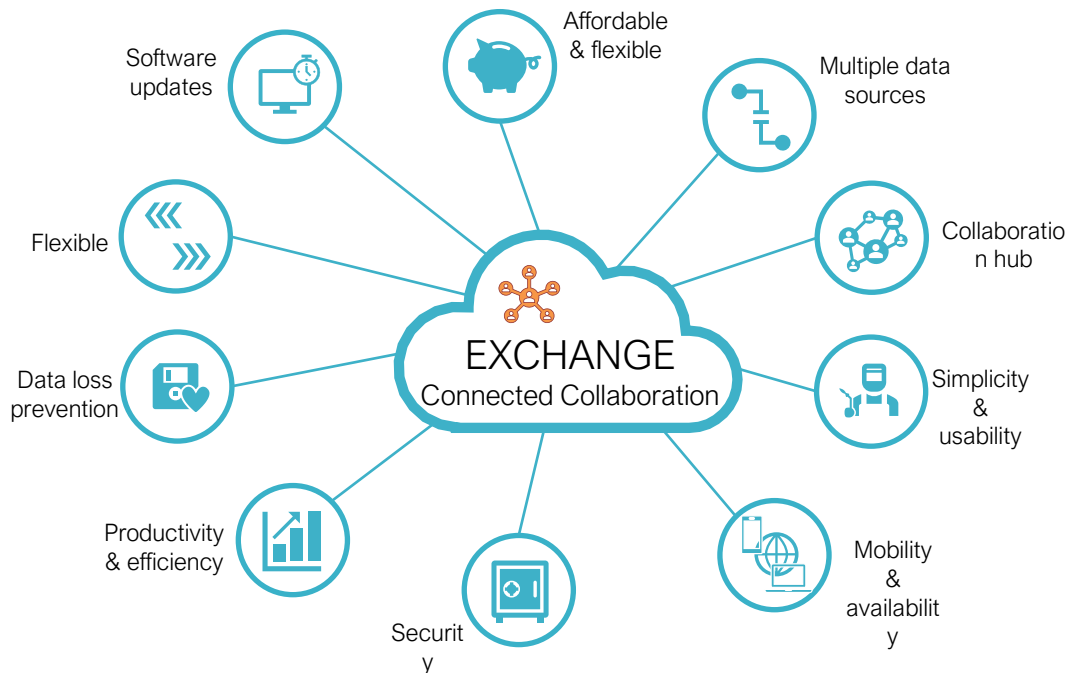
Software updates

Affordable & flexible

Multiple data sources

Flexible

Collaboratio n hub

EXCHANGE
Connected Collaboration

Data loss prevention

Simplicity & usability

Productivity & efficiency

Mobility & availabilit y

Securit y